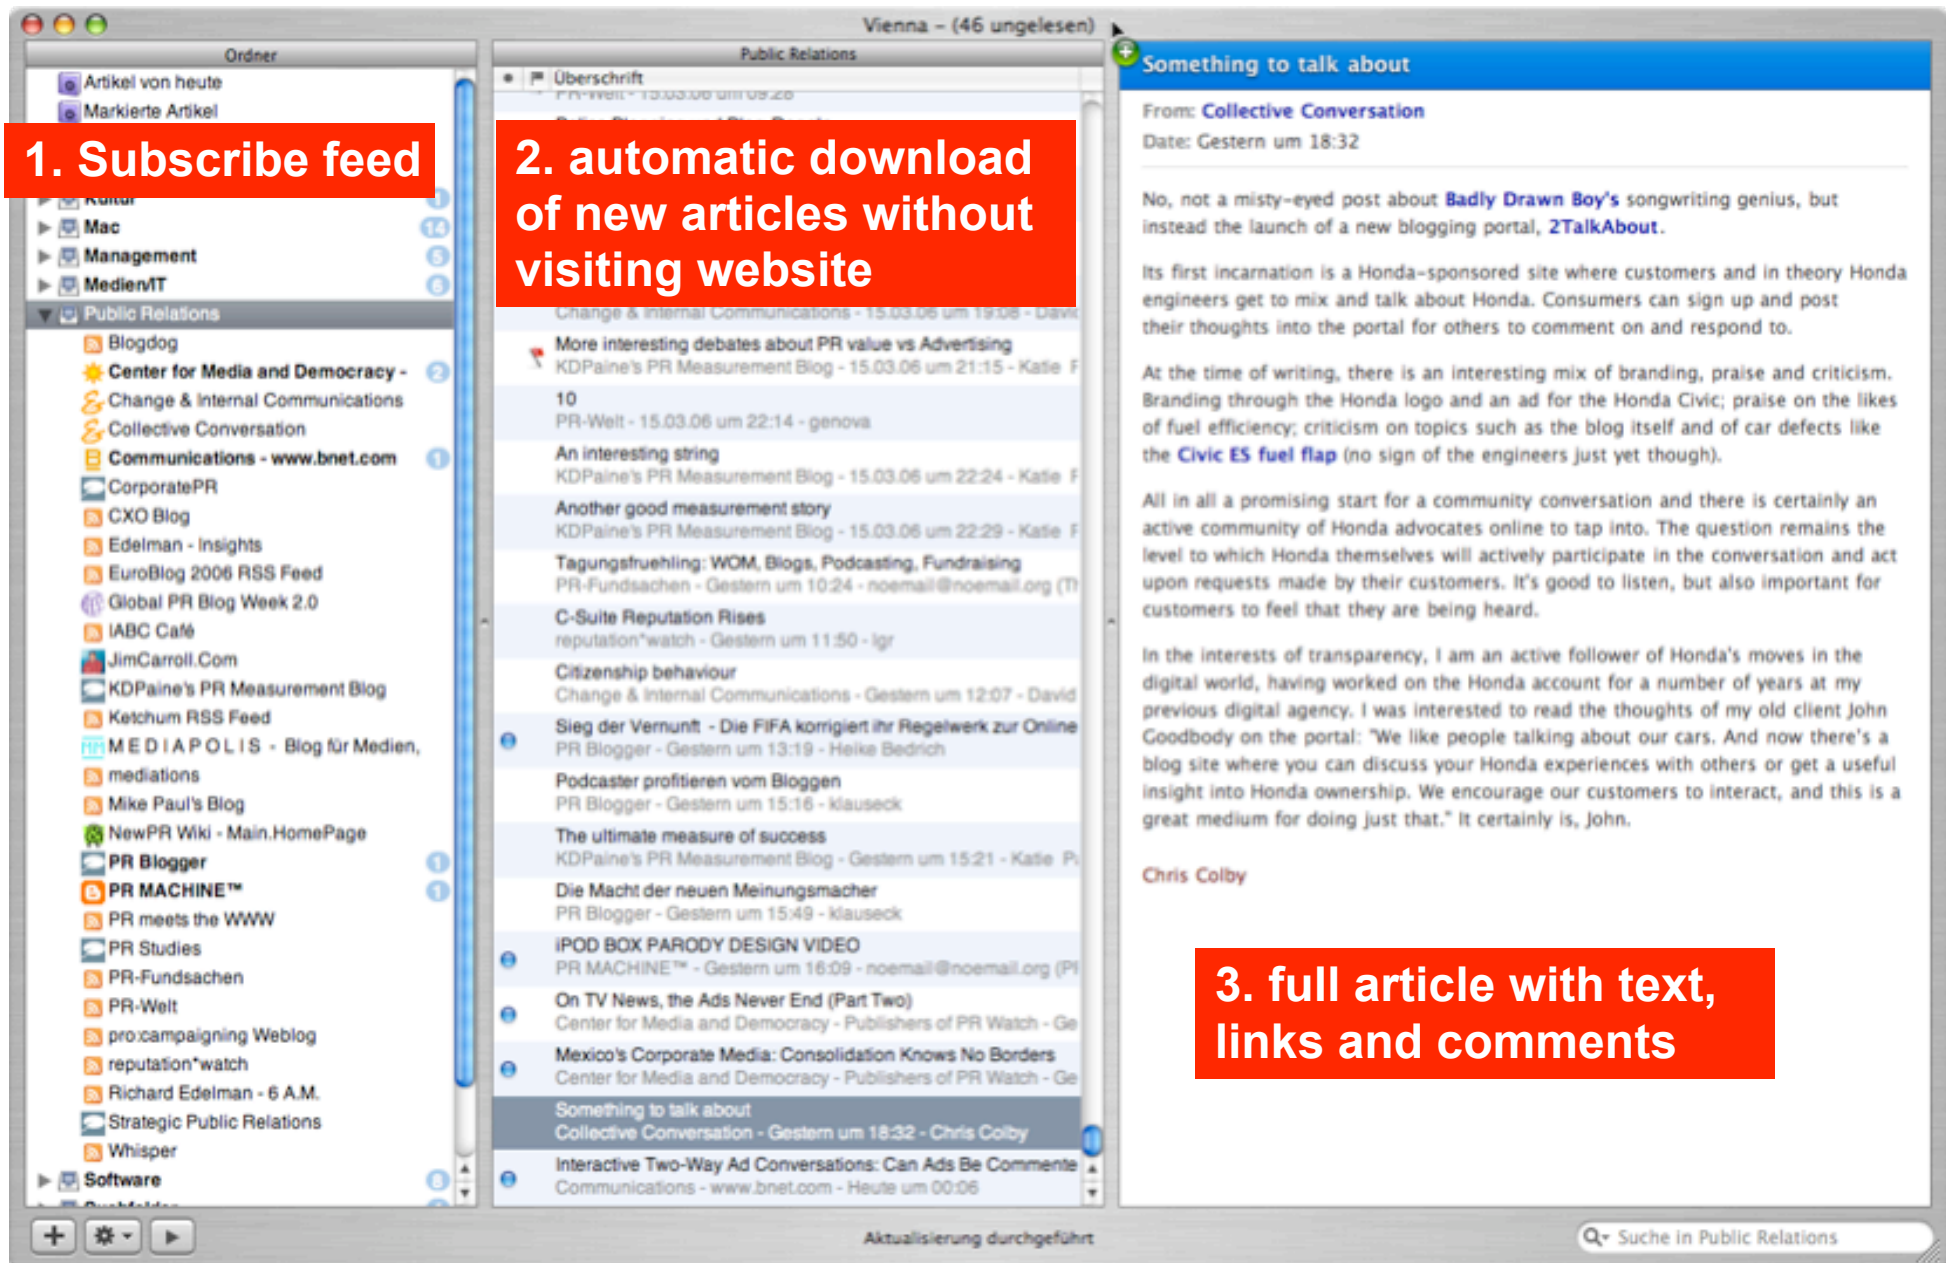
Vienna – (46 ungelesen)

Ordner

Artikel von heute
Markierte Artikel

1. Subscribe feed

Mac 14
Management 5
Medien/IT 6
Public Relations
Blogdog
Center for Media and Democracy - 2
Change & Internal Communications
Collective Conversation
Communications - www.bnet.com 1
CorporatePR
CXO Blog
Edelman - Insights
EuroBlog 2006 RSS Feed
Global PR Blog Week 2.0
IABC Café
JimCarroll.Com
KDPaine's PR Measurement Blog
Ketchum RSS Feed
M E D I A P O L I S - Blog für Medien,
mediations
Mike Paul's Blog
NewPR Wiki - Main.HomePage
PR Blogger 1
PR MACHINE™ 1
PR meets the WWW
PR Studies
PR-Fundsachen
PR-Welt
pro:campaigning Weblog
reputation*watch
Richard Edelman - 6 A.M.
Strategic Public Relations
Whisper
Software 1

Public Relations

Überschrift

2. automatic download of new articles without visiting website

Change & Internal Communications - 15.03.06 um 19:08 - David
More interesting debates about PR value vs Advertising
KDPaine's PR Measurement Blog - 15.03.06 um 21:15 - Katie F
10
PR-Welt - 15.03.06 um 22:14 - genova
An interesting string
KDPaine's PR Measurement Blog - 15.03.06 um 22:24 - Katie F
Another good measurement story
KDPaine's PR Measurement Blog - 15.03.06 um 22:29 - Katie F
Tagungsfruehling: WOM, Blogs, Podcasting, Fundraising
PR-Fundsachen - Gestern um 10:24 - noemail@noemail.org (Th
C-Suite Reputation Rises
reputation*watch - Gestern um 11:50 - lgr
Citizenship behaviour
Change & Internal Communications - Gestern um 12:07 - David
Sieg der Vernunft - Die FIFA korrigiert ihr Regelwerk zur Online
PR Blogger - Gestern um 13:19 - Heike Bedrich
Podcaster profitieren vom Bloggen
PR Blogger - Gestern um 15:16 - klauseck
The ultimate measure of success
KDPaine's PR Measurement Blog - Gestern um 15:21 - Katie P
Die Macht der neuen Meinungsmacher
PR Blogger - Gestern um 15:49 - klauseck
iPOD BOX PARODY DESIGN VIDEO
PR MACHINE™ - Gestern um 16:09 - noemail@noemail.org (PI
On TV News, the Ads Never End (Part Two)
Center for Media and Democracy - Publishers of PR Watch - Ge
Mexico's Corporate Media: Consolidation Knows No Borders
Center for Media and Democracy - Publishers of PR Watch - Ge
Something to talk about
Collective Conversation - Gestern um 18:32 - Chris Colby
Interactive Two-Way Ad Conversations: Can Ads Be Commente
Communications - www.bnet.com - Heute um 00:06

Something to talk about

From: Collective Conversation
Date: Gestern um 18:32

No, not a misty-eyed post about Badly Drawn Boy's songwriting genius, but instead the launch of a new blogging portal, 2TalkAbout.

Its first incarnation is a Honda-sponsored site where customers and in theory Honda engineers get to mix and talk about Honda. Consumers can sign up and post their thoughts into the portal for others to comment on and respond to.

At the time of writing, there is an interesting mix of branding, praise and criticism. Branding through the Honda logo and an ad for the Honda Civic; praise on the likes of fuel efficiency; criticism on topics such as the blog itself and of car defects like the Civic ES fuel flap (no sign of the engineers just yet though).

All in all a promising start for a community conversation and there is certainly an active community of Honda advocates online to tap into. The question remains the level to which Honda themselves will actively participate in the conversation and act upon requests made by their customers. It's good to listen, but also important for customers to feel that they are being heard.

In the interests of transparency, I am an active follower of Honda's moves in the digital world, having worked on the Honda account for a number of years at my previous digital agency. I was interested to read the thoughts of my old client John Goodbody on the portal: "We like people talking about our cars. And now there's a blog site where you can discuss your Honda experiences with others or get a useful insight into Honda ownership. We encourage our customers to interact, and this is a great medium for doing just that." It certainly is, John.

Chris Colby

3. full article with text, links and comments

Aktualisierung durchgeführt

Suche in Public Relations